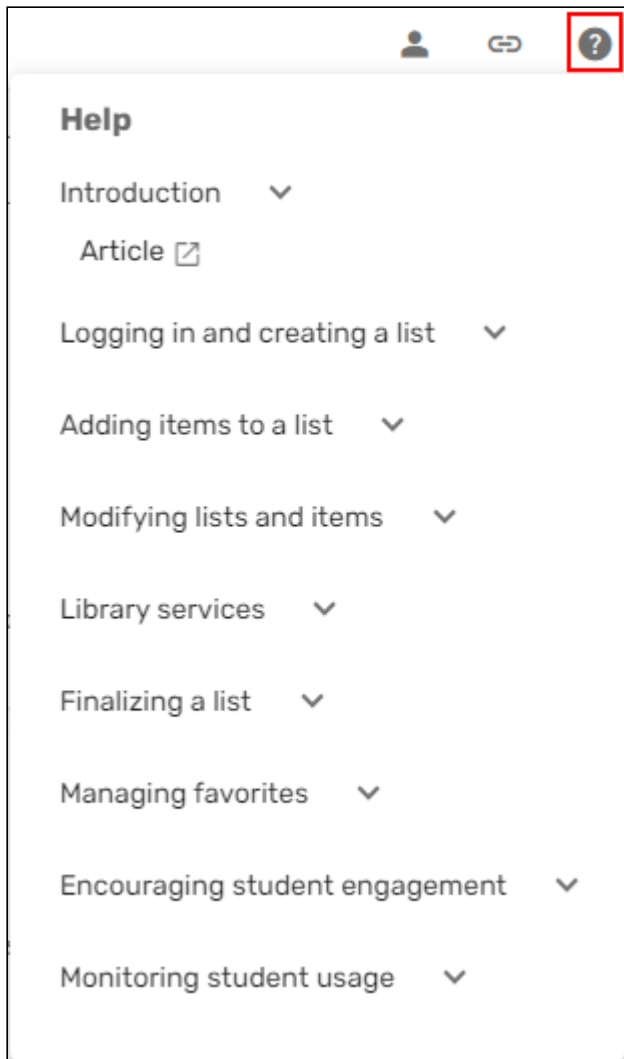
Help

Introduction

Article

Logging in and creating a list

Adding items to a list

Modifying lists and items

Library services

Finalizing a list

Managing favorites

Encouraging student engagement

Monitoring student usage